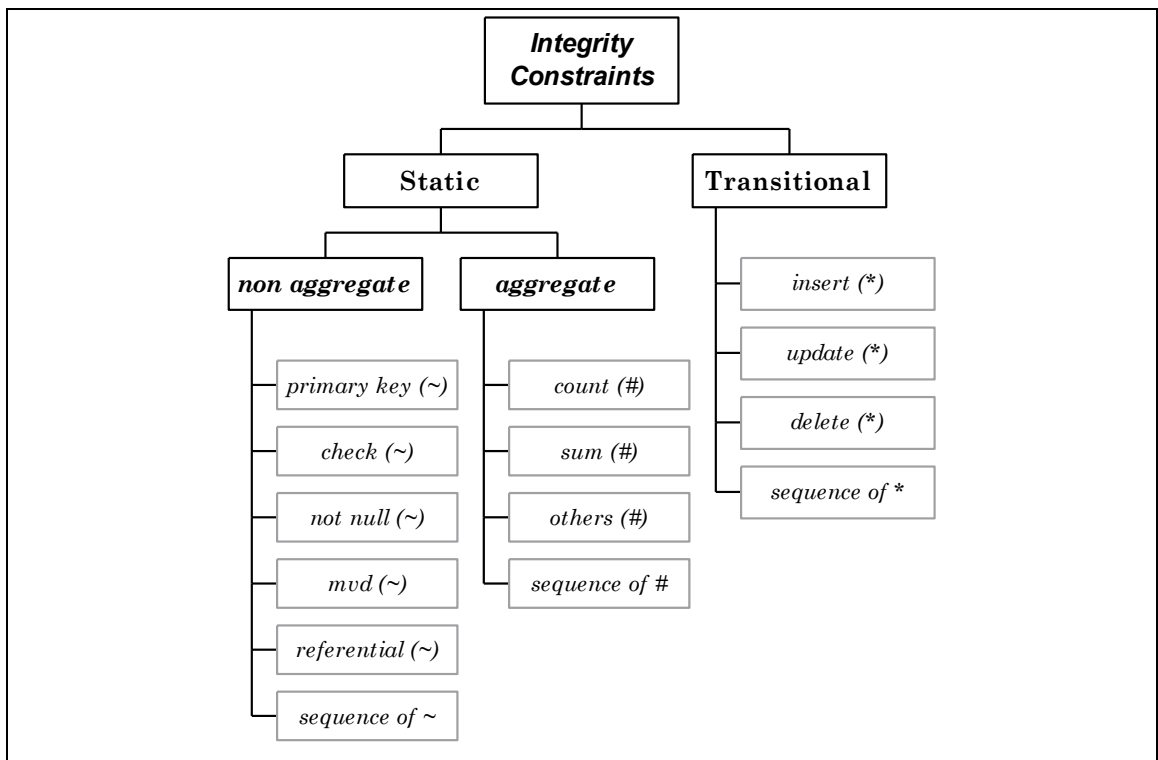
Integrity Constraints

Static

Transitional

non aggregate

aggregate

primary key (~)

check (~)

not null (~)

mvd (~)

referential (~)

sequence of ~

count (#)

sum (#)

others (#)

sequence of #

insert (*)

update (*)

delete (*)

sequence of *